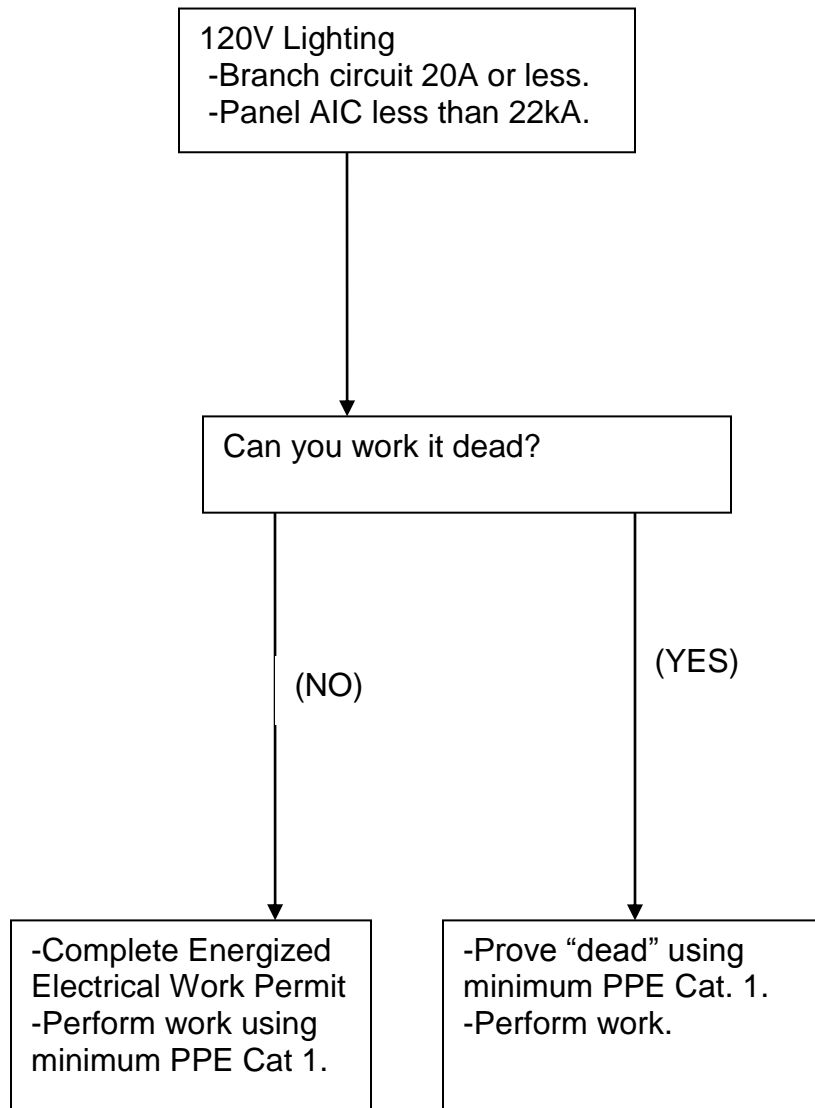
120V Lighting
-Branch circuit 20A or less.
-Panel AIC less than 22kA.

Can you work it dead?

(NO)

(YES)

-Complete Energized Electrical Work Permit
-Perform work using minimum PPE Cat 1.

-Prove “dead” using minimum PPE Cat. 1.
-Perform work.